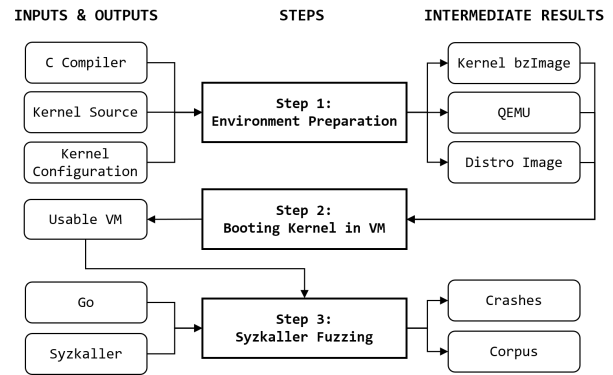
INPUTS & OUTPUTS

STEPS

INTERMEDIATE RESULTS

C Compiler

Kernel Source

Kernel Configuration

Step 1: Environment Preparation

Kernel bzImage

QEMU

Distro Image

Usable VM

Step 2: Booting Kernel in VM

Go

Syzkaller

Step 3: Syzkaller Fuzzing

Crashes

Corpus